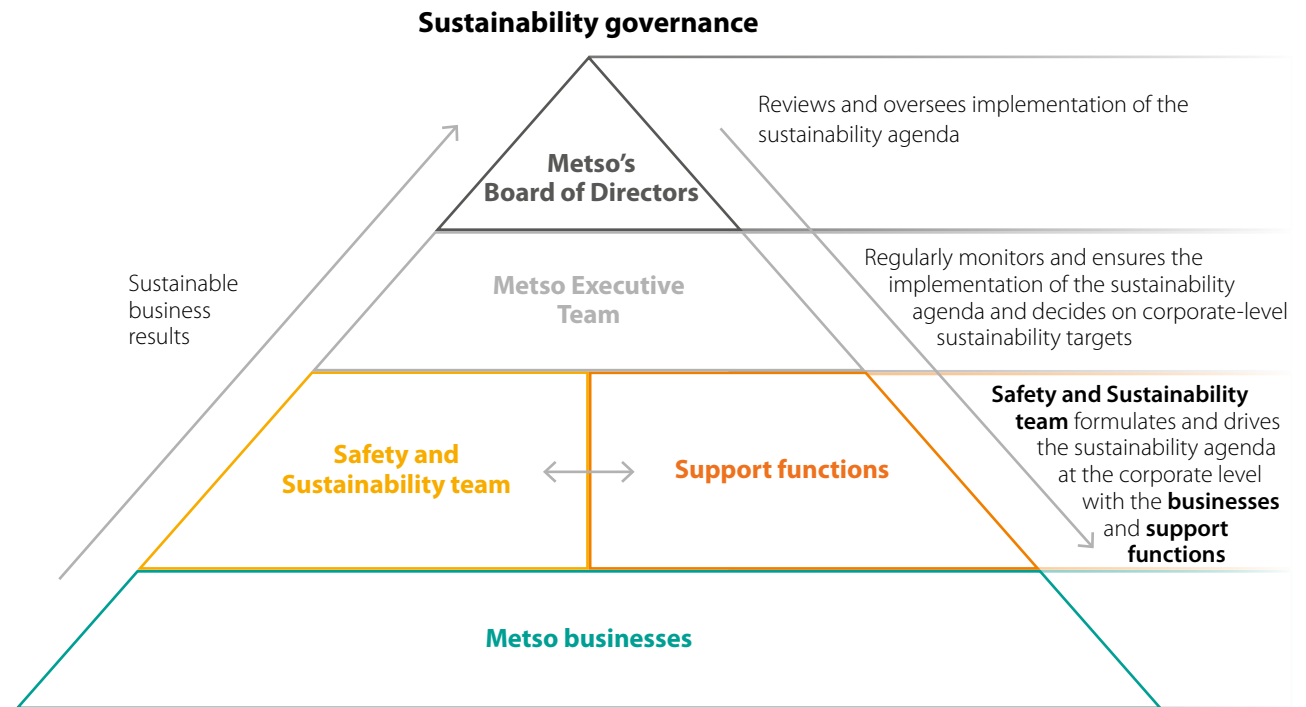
Sustainability governance

Metso's Board of Directors

Reviews and oversees implementation of the sustainability agenda

Sustainable business results

Metso Executive Team

Regularly monitors and ensures the implementation of the sustainability agenda and decides on corporate-level sustainability targets

Safety and Sustainability team

Support functions

Safety and Sustainability team formulates and drives the sustainability agenda at the corporate level with the businesses and support functions

Metso businesses